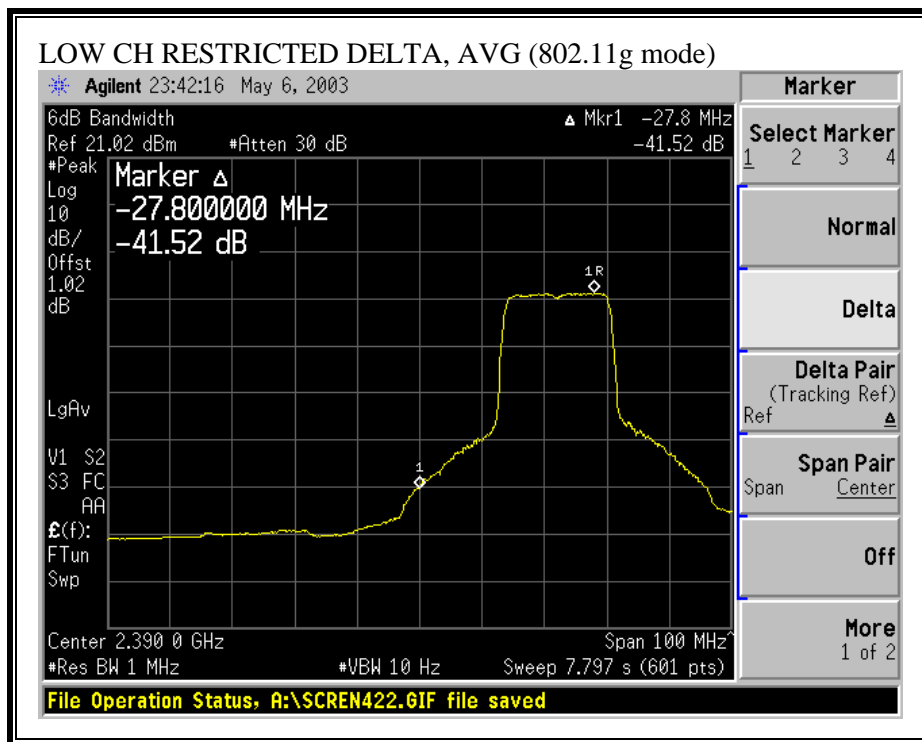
LOW CH RESTRICTED DELTA, AVG (802.11g mode)

Agilent 23:42:16 May 6, 2003

6dB Bandwidth
Ref 21.02 dBm #Atten 30 dB

Δ Mkr1 −27.8 MHz
−41.52 dB

#Peak
Log
10
dB/
Offst
1.02
dB

Marker Δ
−27.800000 MHz
−41.52 dB

1R

1

LgAv

V1 S2
S3 FC
AA
£(f):
FTun
Swp

Center 2.390 0 GHz
#Res BW 1 MHz
#VBW 10 Hz
Span 100 MHz
Sweep 7.797 s (601 pts)

Marker

Select Marker
1 2 3 4

Normal

Delta

Delta Pair
(Tracking Ref)
Ref Δ

Span Pair
Span Center

Off

More
1 of 2

File Operation Status, A:\SCREN422.GIF file saved